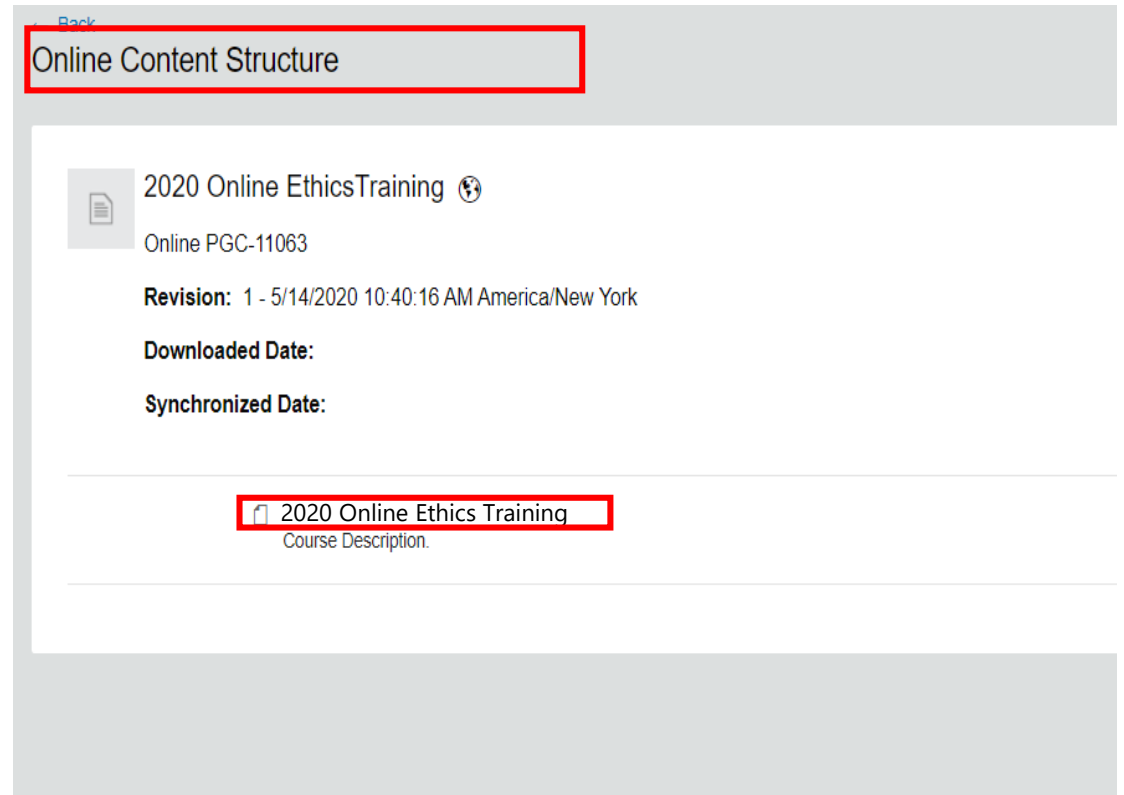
← Back
Online Content Structure

2020 Online EthicsTraining

Online PGC-11063

**Revision:** 1 - 5/14/2020 10:40:16 AM America/New York

**Downloaded Date:**

**Synchronized Date:**

2020 Online Ethics Training
Course Description.